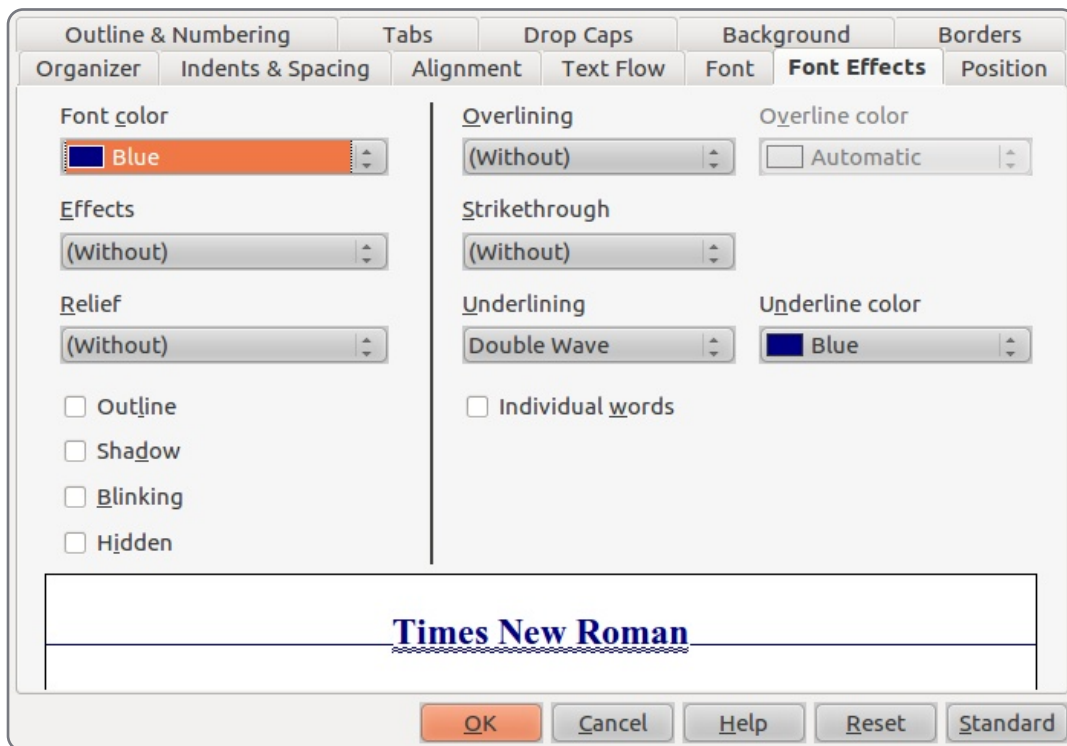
Outline & Numbering | Tabs | Drop Caps | Background | Borders
Organizer | Indents & Spacing | Alignment | Text Flow | Font | Font Effects | Position

Font color
Blue

Effects
(Without)

Relief
(Without)

Outline
Shadow
Blinking
Hidden

Overlining
(Without)

Overline color
Automatic

Strikethrough
(Without)

Underlining
Double Wave

Underline color
Blue

Individual words

Times New Roman

OK
Cancel
Help
Reset
Standard